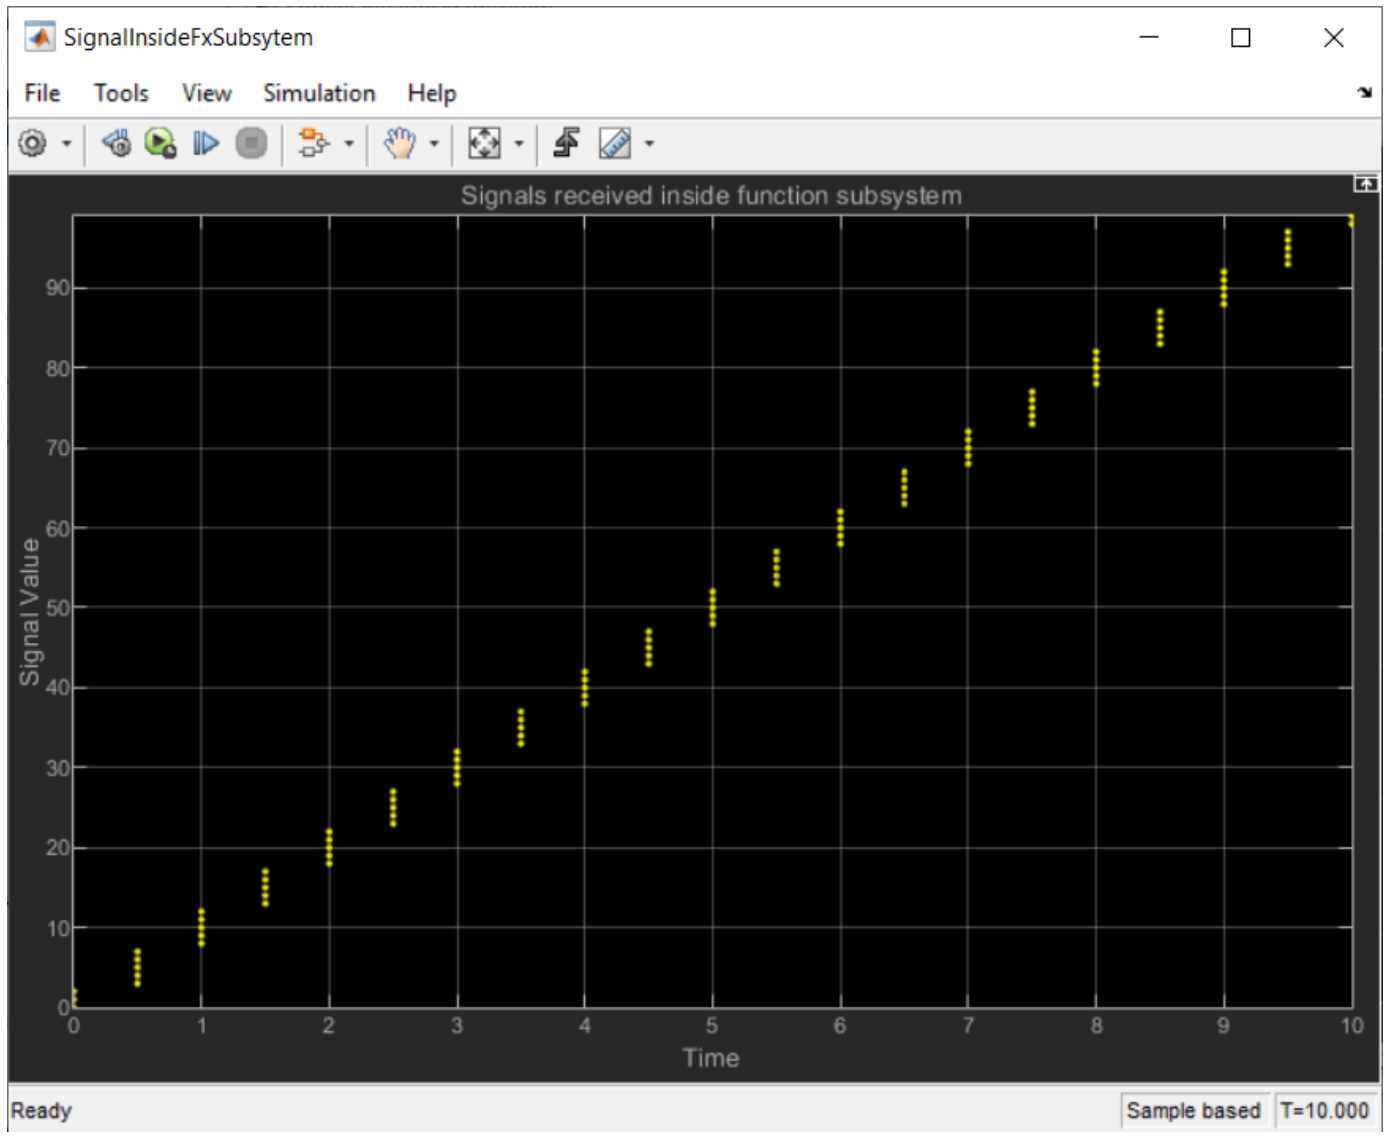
SignalInsideFxSubsytem

File Tools View Simulation Help

Signals received inside function subsystem

Signal Value

90
80
70
60
50
40
30
20
10
0

0 1 2 3 4 5 6 7 8 9 10

Time

Ready

Sample based

T=10.000